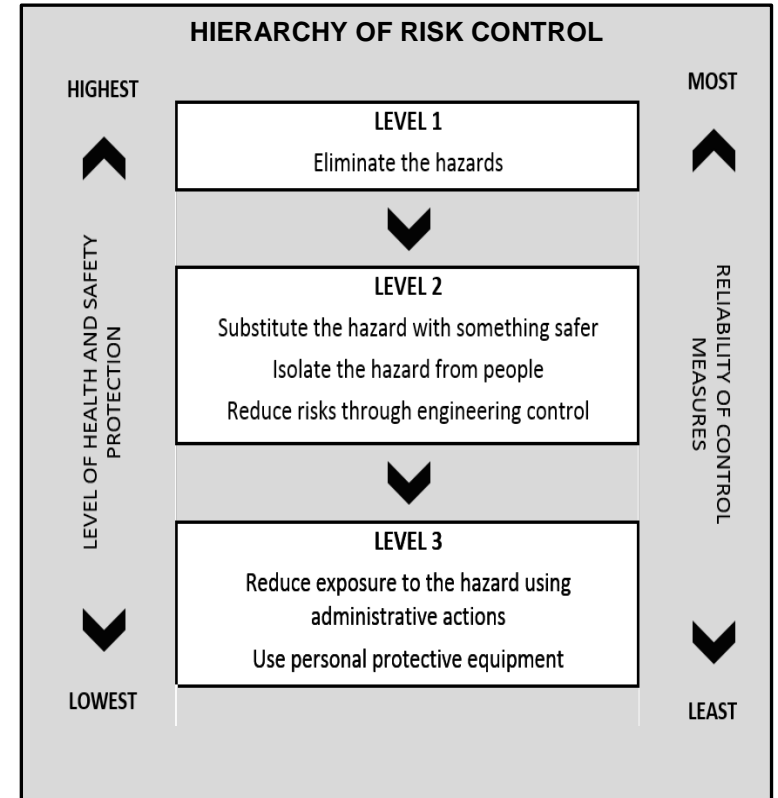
HIERARCHY OF RISK CONTROL

HIGHEST

MOST

LEVEL 1

Eliminate the hazards

LEVEL 2

Substitute the hazard with something safer

Isolate the hazard from people

Reduce risks through engineering control

LEVEL 3

Reduce exposure to the hazard using administrative actions

Use personal protective equipment

LEVEL OF HEALTH AND SAFETY PROTECTION

RELIABILITY OF CONTROL MEASURES

LOWEST

LEAST